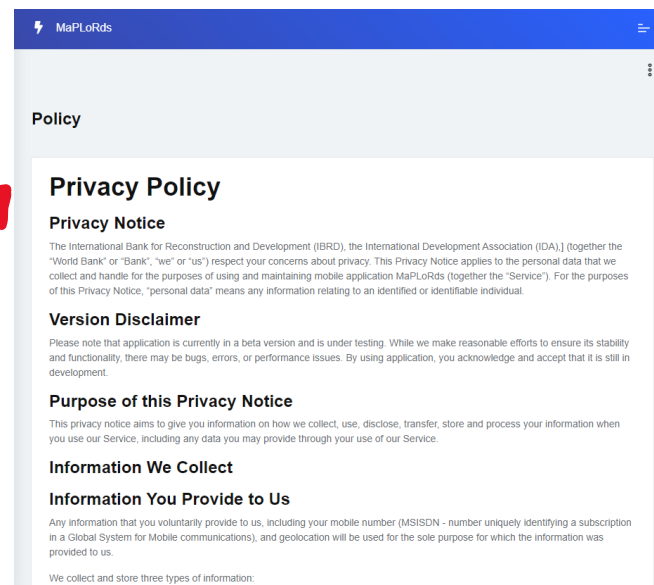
MaPLoRds

Policy

Privacy Policy

Privacy Notice

The International Bank for Reconstruction and Development (IBRD), the International Development Association (IDA),] (together the "World Bank" or "Bank", "we" or "us") respect your concerns about privacy. This Privacy Notice applies to the personal data that we collect and handle for the purposes of using and maintaining mobile application MaPLoRds (together the "Service"). For the purposes of this Privacy Notice, "personal data" means any information relating to an identified or identifiable individual.

Version Disclaimer

Please note that application is currently in a beta version and is under testing. While we make reasonable efforts to ensure its stability and functionality, there may be bugs, errors, or performance issues. By using application, you acknowledge and accept that it is still in development.

Purpose of this Privacy Notice

This privacy notice aims to give you information on how we collect, use, disclose, transfer, store and process your information when you use our Service, including any data you may provide through your use of our Service.

Information We Collect

Information You Provide to Us

Any information that you voluntarily provide to us, including your mobile number (MSISDN - number uniquely identifying a subscription in a Global System for Mobile communications), and geolocation will be used for the sole purpose for which the information was provided to us.

We collect and store three types of information: